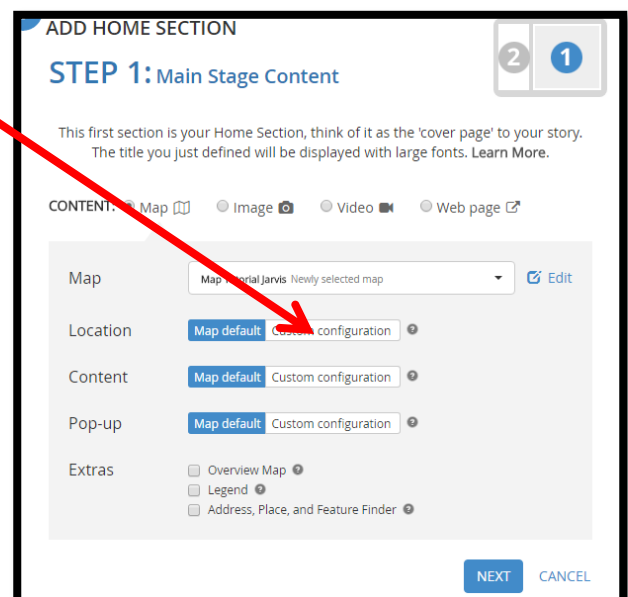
ADD HOME SECTION

STEP 1: Main Stage Content

2 1

This first section is your Home Section, think of it as the 'cover page' to your story. The title you just defined will be displayed with large fonts. Learn More.

CONTENT: Map Image Video Web page

Map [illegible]orial Jarvis Newly selected map Edit

Location Map default Cust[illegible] configuration

Content Map default Custom configuration

Pop-up Map default Custom configuration

Extras
Overview Map
Legend
Address, Place, and Feature Finder

NEXT CANCEL